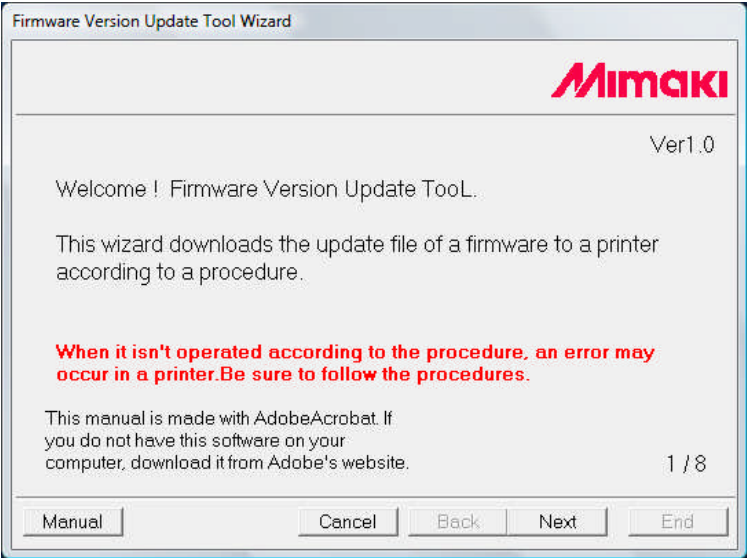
Firmware Version Update Tool Wizard

MIMAKI

Ver1.0

Welcome ! Firmware Version Update TooL.

This wizard downloads the update file of a firmware to a printer according to a procedure.

When it isn't operated according to the procedure, an error may occur in a printer.Be sure to follow the procedures.

This manual is made with AdobeAcrobat. If you do not have this software on your computer, download it from Adobe's website.

1 / 8

Manual

Cancel

Back

Next

End